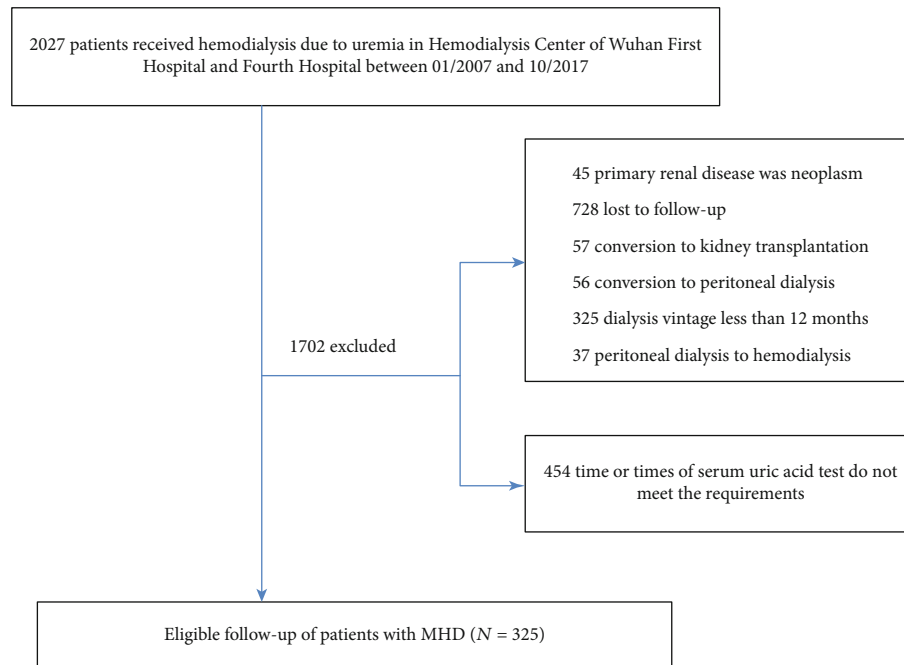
2027 patients received hemodialysis due to uremia in Hemodialysis Center of Wuhan First Hospital and Fourth Hospital between 01/2007 and 10/2017

1702 excluded

45 primary renal disease was neoplasm

728 lost to follow-up

57 conversion to kidney transplantation

56 conversion to peritoneal dialysis

325 dialysis vintage less than 12 months

37 peritoneal dialysis to hemodialysis

454 time or times of serum uric acid test do not meet the requirements

Eligible follow-up of patients with MHD ($N$ = 325)